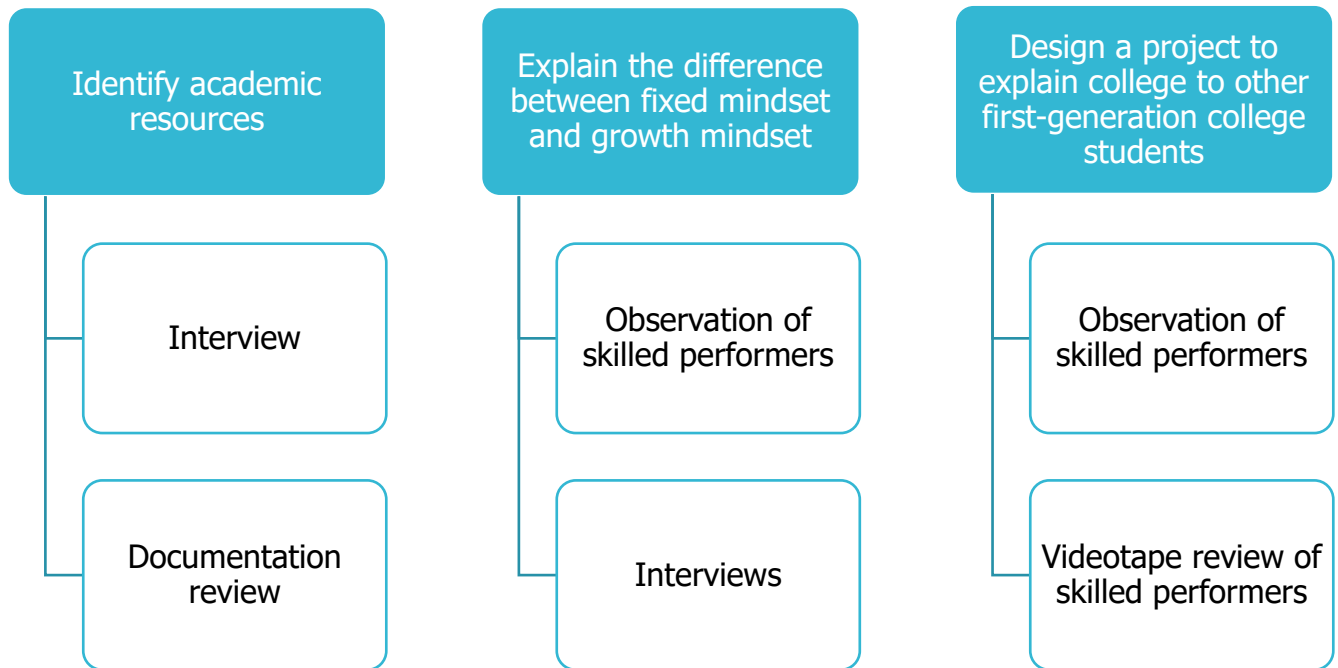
Identify academic resources

Interview

Documentation review

Explain the difference between fixed mindset and growth mindset

Observation of skilled performers

Interviews

Design a project to explain college to other first-generation college students

Observation of skilled performers

Videotape review of skilled performers